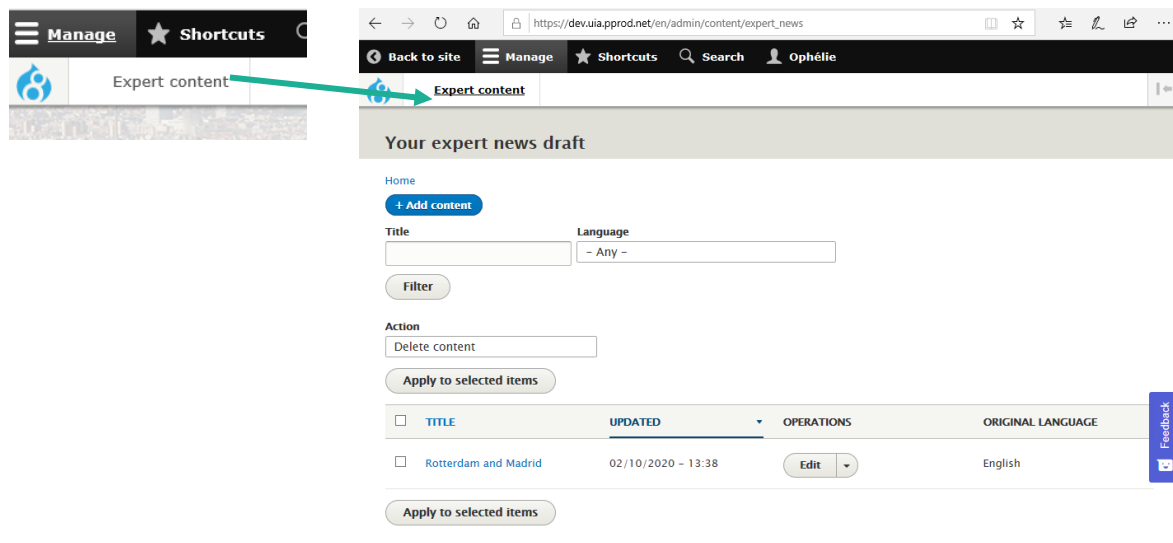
Manage Shortcuts

Expert content

https://dev.uia.pprod.net/en/admin/content/expert_news

Back to site Manage Shortcuts Search Ophélie

Expert content

Your expert news draft

Home

+ Add content

Title

Language

- Any -

Filter

Action

Delete content

Apply to selected items

| | TITLE | UPDATED | OPERATIONS | ORIGINAL LANGUAGE |
|---|---|---|---|---|
| ☐ | Rotterdam and Madrid | 02/10/2020 - 13:38 | Edit | English |

Apply to selected items

Feedback